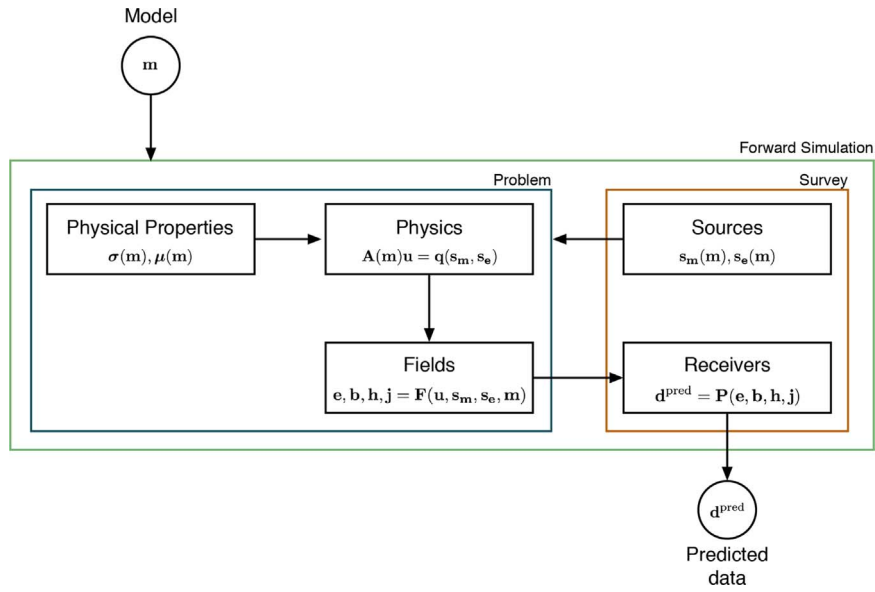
Model

$\mathbf{m}$

Forward Simulation

Problem

Survey

Physical Properties
$\boldsymbol{\sigma}(\mathbf{m}), \boldsymbol{\mu}(\mathbf{m})$

Physics
$\mathbf{A}(\mathbf{m})\mathbf{u} = \mathbf{q}(\mathbf{s_m}, \mathbf{s_e})$

Sources
$\mathbf{s_m}(\mathbf{m}), \mathbf{s_e}(\mathbf{m})$

Fields
$\mathbf{e}, \mathbf{b}, \mathbf{h}, \mathbf{j} = \mathbf{F}(\mathbf{u}, \mathbf{s_m}, \mathbf{s_e}, \mathbf{m})$

Receivers
$\mathbf{d}^{\text{pred}} = \mathbf{P}(\mathbf{e}, \mathbf{b}, \mathbf{h}, \mathbf{j})$

$\mathbf{d}^{\text{pred}}$

Predicted data